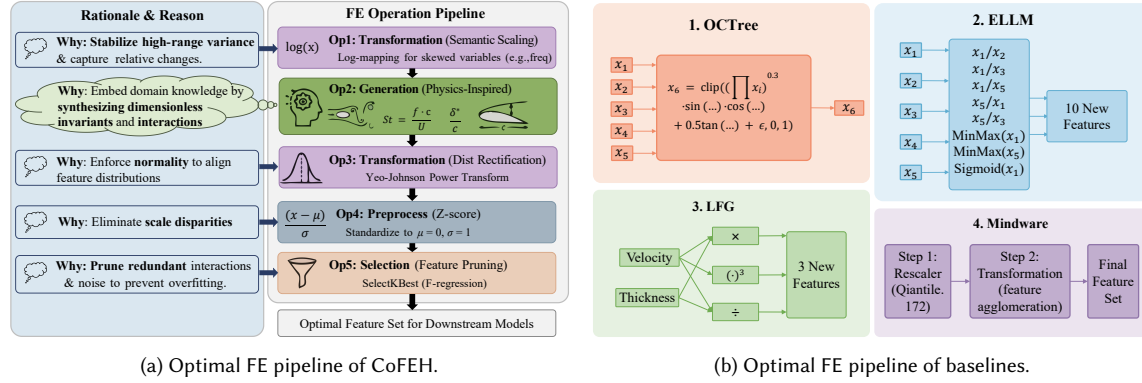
Rationale & Reason

Why: Stabilize high-range variance & capture relative changes.

Why: Embed domain knowledge by synthesizing dimensionless invariants and interactions

Why: Enforce normality to align feature distributions

Why: Eliminate scale disparities

Why: Prune redundant interactions & noise to prevent overfitting.

FE Operation Pipeline

$\log(x)$ Op1: Transformation (Semantic Scaling) Log-mapping for skewed variables (e.g.,freq)

Op2: Generation (Physics-Inspired) $St = \frac{f \cdot c}{U}$ $\frac{\delta^*}{c}$

Op3: Transformation (Dist Rectification) Yeo-Johnson Power Transform

$\frac{(x-\mu)}{\sigma}$ Op4: Preprocess (Z-score) Standardize to $\mu = 0, \sigma = 1$

Op5: Selection (Feature Pruning) SelectKBest (F-regression)

Optimal Feature Set for Downstream Models

1. OCTree

$x_1$ $x_2$ $x_3$ $x_4$ $x_5$

$x_6 = \text{clip}((\prod x_i)^{0.3} \cdot \sin(\ldots) \cdot \cos(\ldots) + 0.5\tan(\ldots) + \epsilon, 0, 1)$

$x_6$

2. ELLM

$x_1$ $x_2$ $x_3$ $x_4$ $x_5$

$x_1/x_2$ $x_1/x_3$ $x_1/x_5$ $x_5/x_1$ $x_5/x_3$ MinMax($x_1$) MinMax($x_5$) Sigmoid($x_1$)

10 New Features

3. LFG

Velocity Thickness

× $(\cdot)^3$ ÷

3 New Features

4. Mindware

Step 1: Rescaler (Qiantile. 172)

Step 2: Transformation (feature agglomeration)

Final Feature Set

(a) Optimal FE pipeline of CoFEH.

(b) Optimal FE pipeline of baselines.